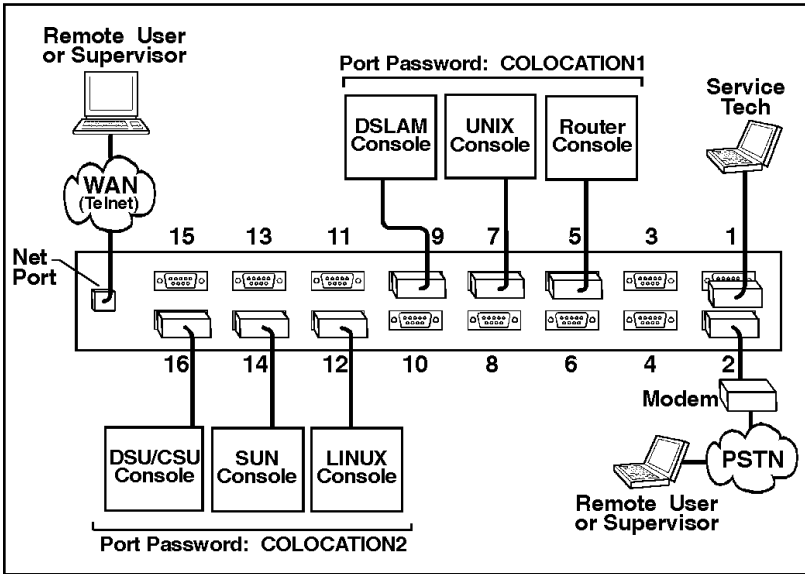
Remote User
or Supervisor

Port Password: COLOCATION1

DSLAM Console

UNIX Console

Router Console

Service Tech

WAN (Telnet)

Net Port

15 13 11 9 7 5 3 1

16 14 12 10 8 6 4 2

Modem

PSTN

DSU/CSU Console

SUN Console

LINUX Console

Remote User
or Supervisor

Port Password: COLOCATION2